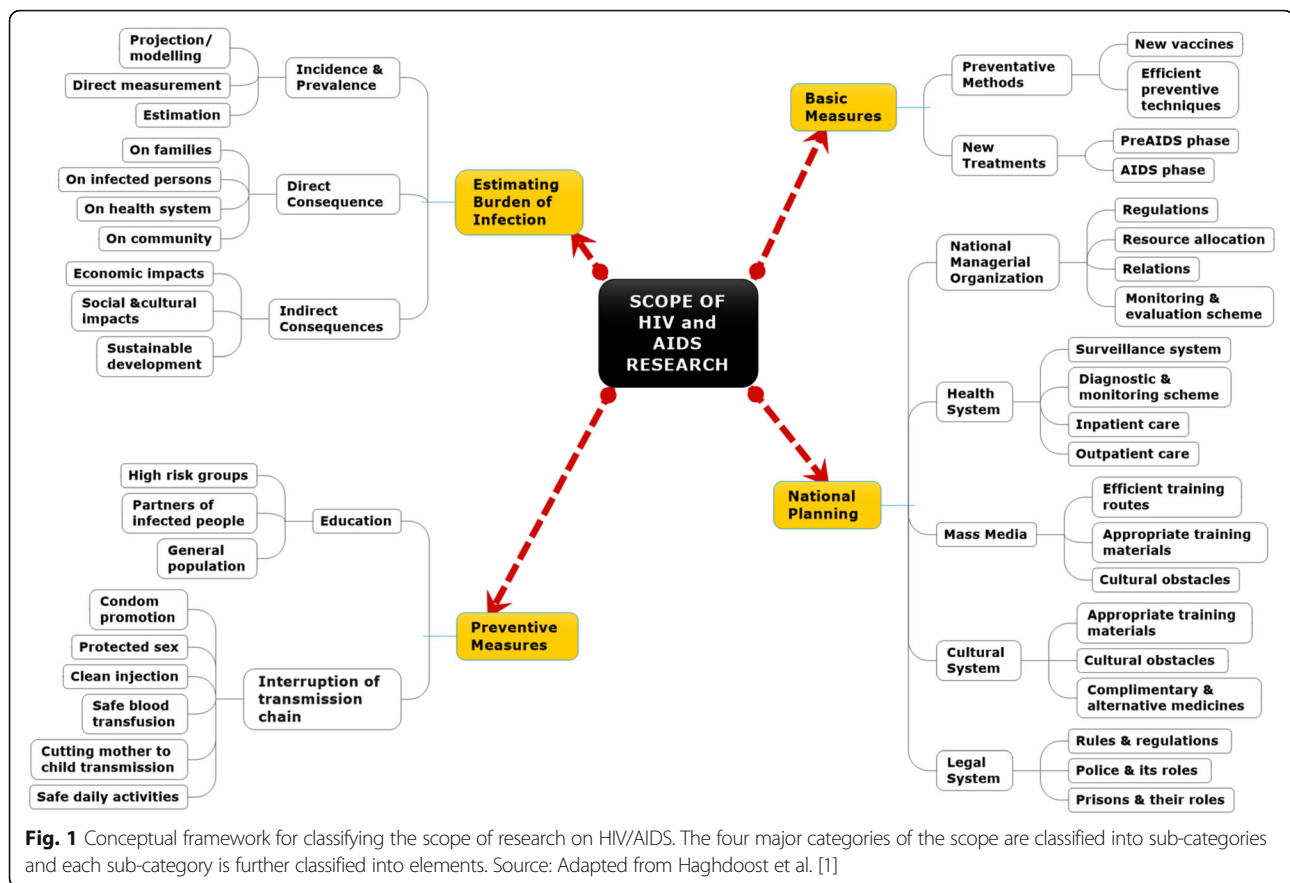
Projection/ modelling

Direct measurement

Estimation

Incidence & Prevalence

On families

On infected persons

On health system

On community

Direct Consequence

Economic impacts

Social &cultural impacts

Sustainable development

Indirect Consequences

Estimating Burden of Infection

SCOPE OF HIV and AIDS RESEARCH

Basic Measures

Preventative Methods

New vaccines

Efficient preventive techniques

New Treatments

PreAIDS phase

AIDS phase

National Managerial Organization

Regulations

Resource allocation

Relations

Monitoring & evaluation scheme

Health System

Surveillance system

Diagnostic & monitoring scheme

Inpatient care

Outpatient care

National Planning

Mass Media

Efficient training routes

Appropriate training materials

Cultural obstacles

Cultural System

Appropriate training materials

Cultural obstacles

Complimentary & alternative medicines

Legal System

Rules & regulations

Police & its roles

Prisons & their roles

High risk groups

Partners of infected people

General population

Education

Condom promotion

Protected sex

Clean injection

Safe blood transfusion

Cutting mother to child transmission

Safe daily activities

Interruption of transmission chain

Preventive Measures

**Fig. 1** Conceptual framework for classifying the scope of research on HIV/AIDS. The four major categories of the scope are classified into sub-categories and each sub-category is further classified into elements. Source: Adapted from Haghdoost et al. [1]